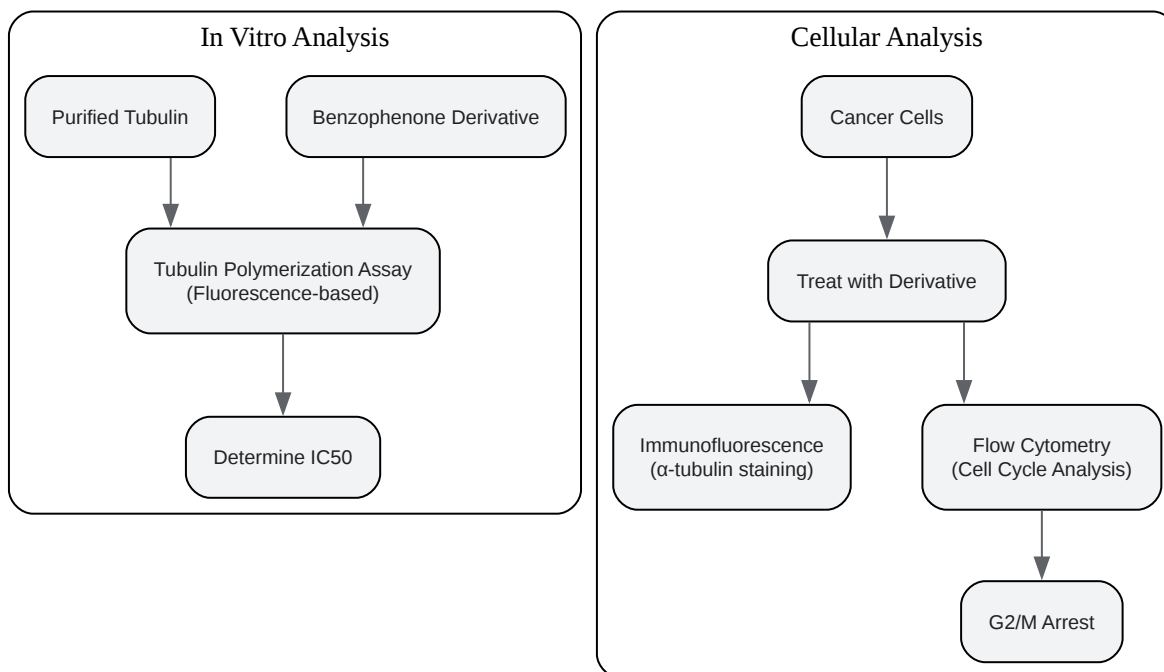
In Vitro Analysis

Purified Tubulin

Benzophenone Derivative

Tubulin Polymerization Assay (Fluorescence-based)

Determine IC50

Cellular Analysis

Cancer Cells

Treat with Derivative

Immunofluorescence (α-tubulin staining)

Flow Cytometry (Cell Cycle Analysis)

G2/M Arrest